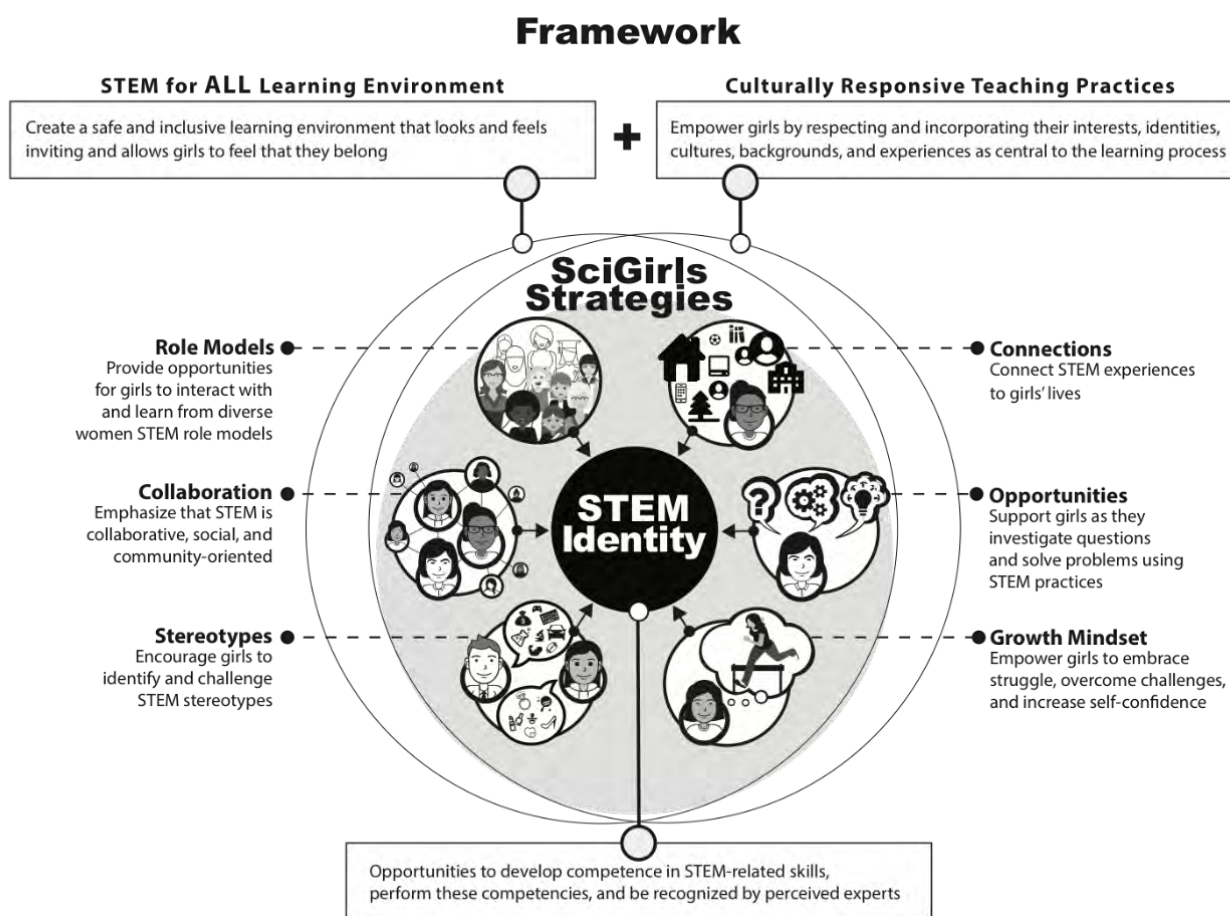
Framework

STEM for ALL Learning Environment

Create a safe and inclusive learning environment that looks and feels inviting and allows girls to feel that they belong

+

Culturally Responsive Teaching Practices

Empower girls by respecting and incorporating their interests, identities, cultures, backgrounds, and experiences as central to the learning process

SciGirls Strategies

Role Models
Provide opportunities for girls to interact with and learn from diverse women STEM role models

Connections
Connect STEM experiences to girls' lives

Collaboration
Emphasize that STEM is collaborative, social, and community-oriented

STEM Identity

Opportunities
Support girls as they investigate questions and solve problems using STEM practices

Stereotypes
Encourage girls to identify and challenge STEM stereotypes

Growth Mindset
Empower girls to embrace struggle, overcome challenges, and increase self-confidence

Opportunities to develop competence in STEM-related skills, perform these competencies, and be recognized by perceived experts